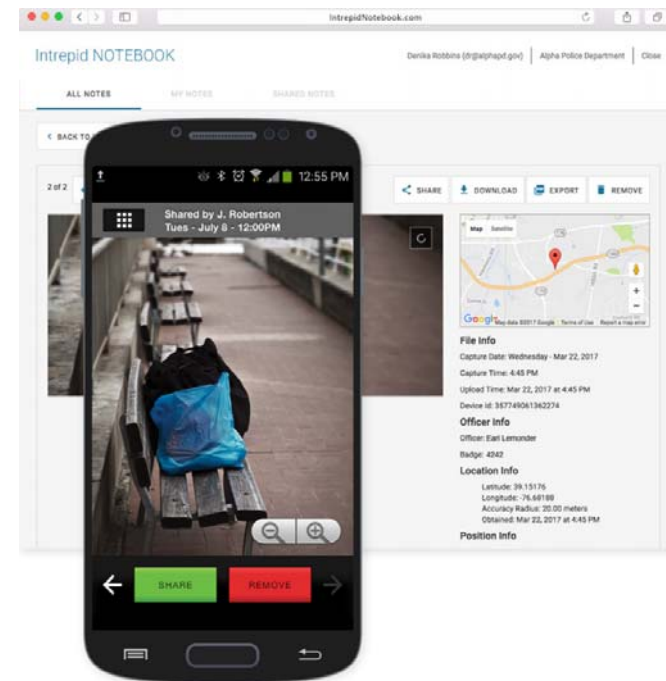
IntrepidNotebook.com

Intrepid NOTEBOOK

Derika Robbins (dr@alphapd.gov) | Alpha Police Department | Close

ALL NOTES MY NOTES SHARED NOTES

< BACK TO

2 of 2

SHARE DOWNLOAD EXPORT REMOVE

Map Satellite

Map data ©2017 Google Terms of Use Report a map error

File Info

Capture Date: Wednesday - Mar 22, 2017

Capture Time: 4:45 PM

Upload Time: Mar 22, 2017 at 4:45 PM

Device id: 357749061362274

Officer Info

Officer: Earl Lemonder

Badge: 4242

Location Info

Latitude: 39.15176

Longitude: -76.68188

Accuracy Radius: 20.00 meters

Obtained: Mar 22, 2017 at 4:45 PM

Position Info

12:55 PM

Shared by J. Robertson
Tues - July 8 - 12:00PM

SHARE REMOVE